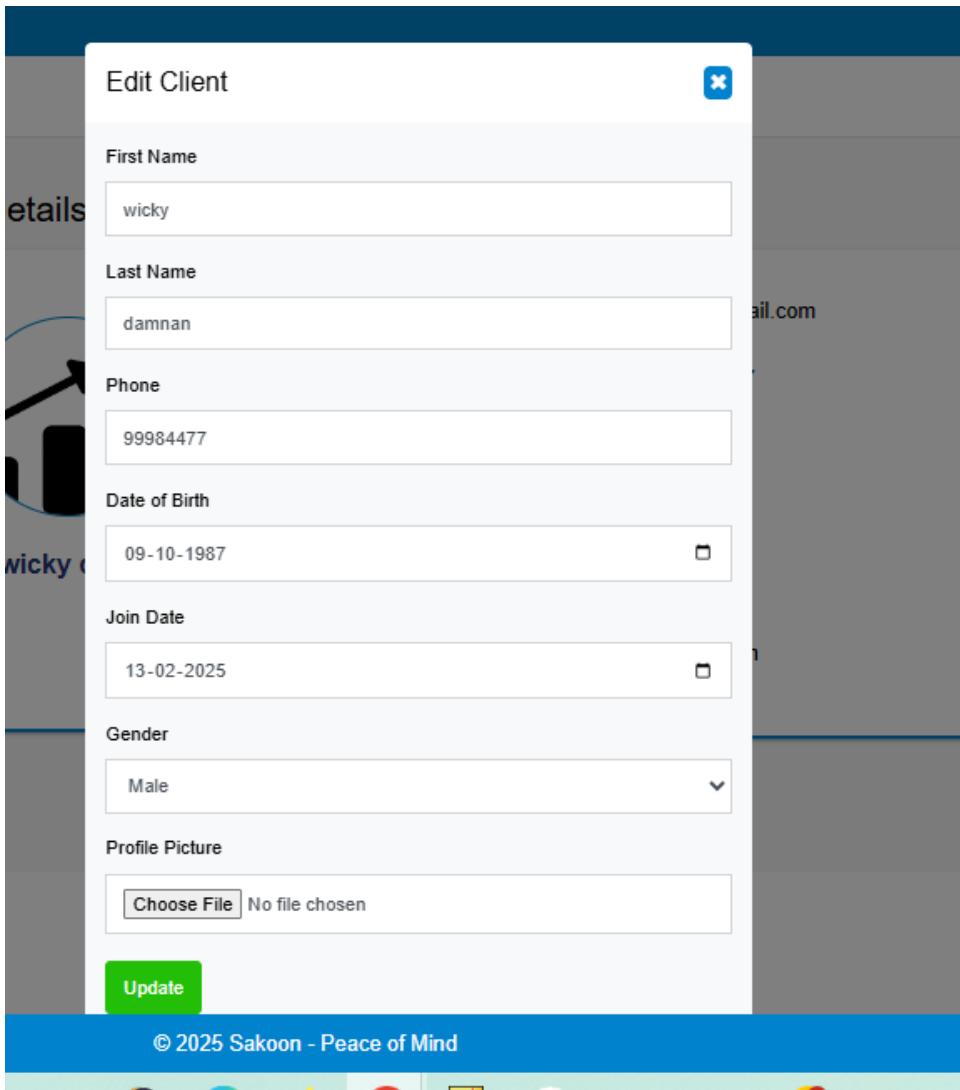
Edit Client

etails

First Name

wicky

Last Name

damnan

ail.com

Phone

99984477

Date of Birth

09-10-1987

wicky

Join Date

13-02-2025

Gender

Male

Profile Picture

Choose File No file chosen

Update

© 2025 Sakoon - Peace of Mind